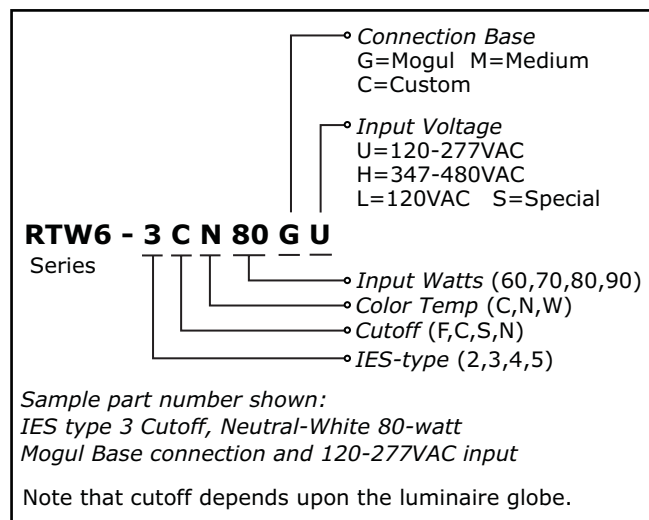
Connection Base
G=Mogul M=Medium
C=Custom

Input Voltage
U=120-277VAC
H=347-480VAC
L=120VAC S=Special

RTW6 - 3 C N 80 G U
Series

Input Watts (60,70,80,90)
Color Temp (C,N,W)
Cutoff (F,C,S,N)
IES-type (2,3,4,5)

Sample part number shown:
IES type 3 Cutoff, Neutral-White 80-watt
Mogul Base connection and 120-277VAC input

Note that cutoff depends upon the luminaire globe.